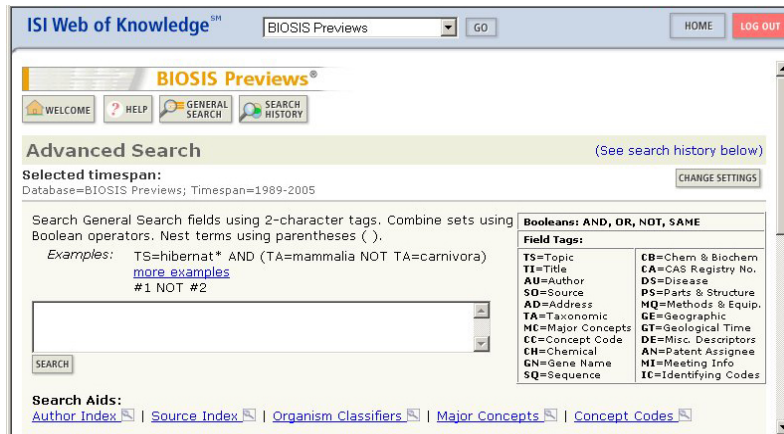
ISI Web of Knowledge℠

BIOSIS Previews

GO

HOME

LOG OUT

BIOSIS Previews®

WELCOME

HELP

GENERAL SEARCH

SEARCH HISTORY

Advanced Search

(See search history below)

Selected timespan:
Database=BIOSIS Previews; Timespan=1989-2005

CHANGE SETTINGS

Search General Search fields using 2-character tags. Combine sets using Boolean operators. Nest terms using parentheses ( ).

Examples: TS=hibernat* AND (TA=mammalia NOT TA=carnivora)
more examples
#1 NOT #2

SEARCH

Booleans: AND, OR, NOT, SAME

Field Tags:

| | |
|---|---|
| TS=Topic | CB=Chem & Biochem |
| TI=Title | CA=CAS Registry No. |
| AU=Author | DS=Disease |
| SO=Source | PS=Parts & Structure |
| AD=Address | MQ=Methods & Equip. |
| TA=Taxonomic | GE=Geographic |
| MC=Major Concepts | GT=Geological Time |
| CC=Concept Code | DE=Misc. Descriptors |
| CH=Chemical | AN=Patent Assignee |
| GN=Gene Name | MI=Meeting Info |
| SQ=Sequence | IC=Identifying Codes |

Search Aids:
Author Index | Source Index | Organism Classifiers | Major Concepts | Concept Codes